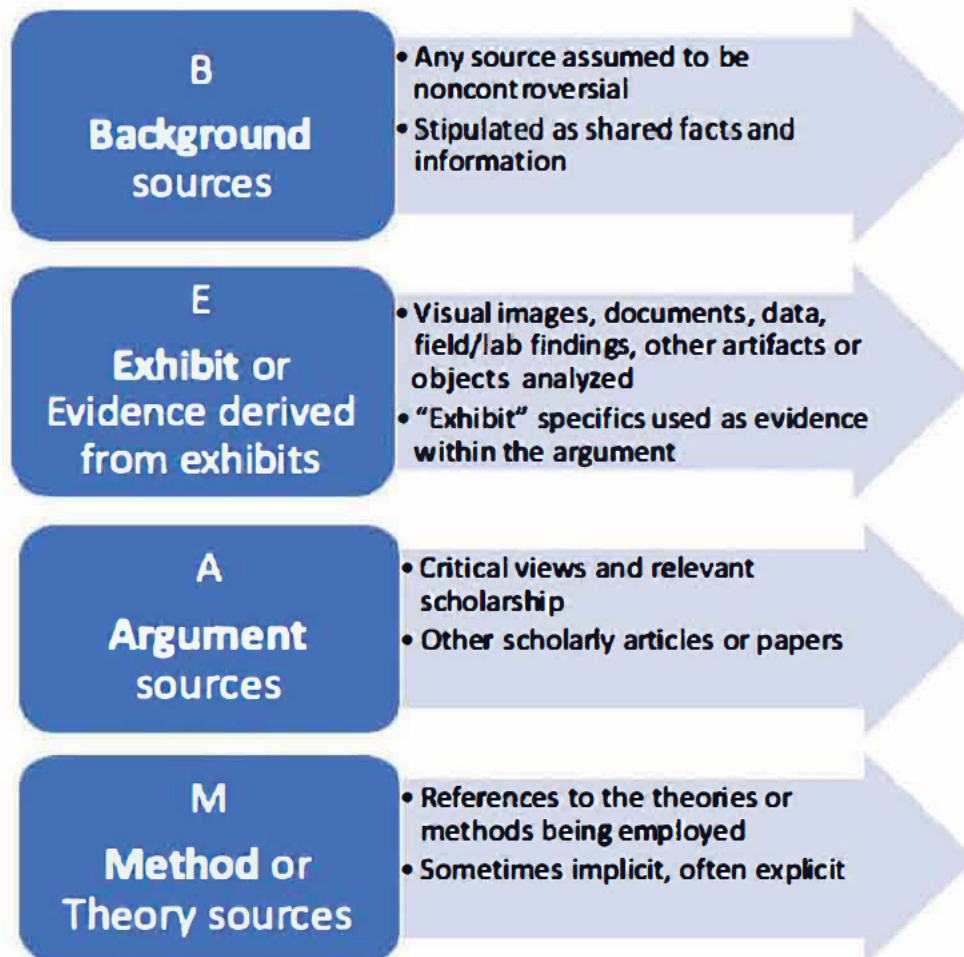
B
Background sources

• Any source assumed to be noncontroversial
• Stipulated as shared facts and information

E
Exhibit or Evidence derived from exhibits

• Visual images, documents, data, field/lab findings, other artifacts or objects analyzed
• "Exhibit" specifics used as evidence within the argument

A
Argument sources

• Critical views and relevant scholarship
• Other scholarly articles or papers

M
Method or Theory sources

• References to the theories or methods being employed
• Sometimes implicit, often explicit